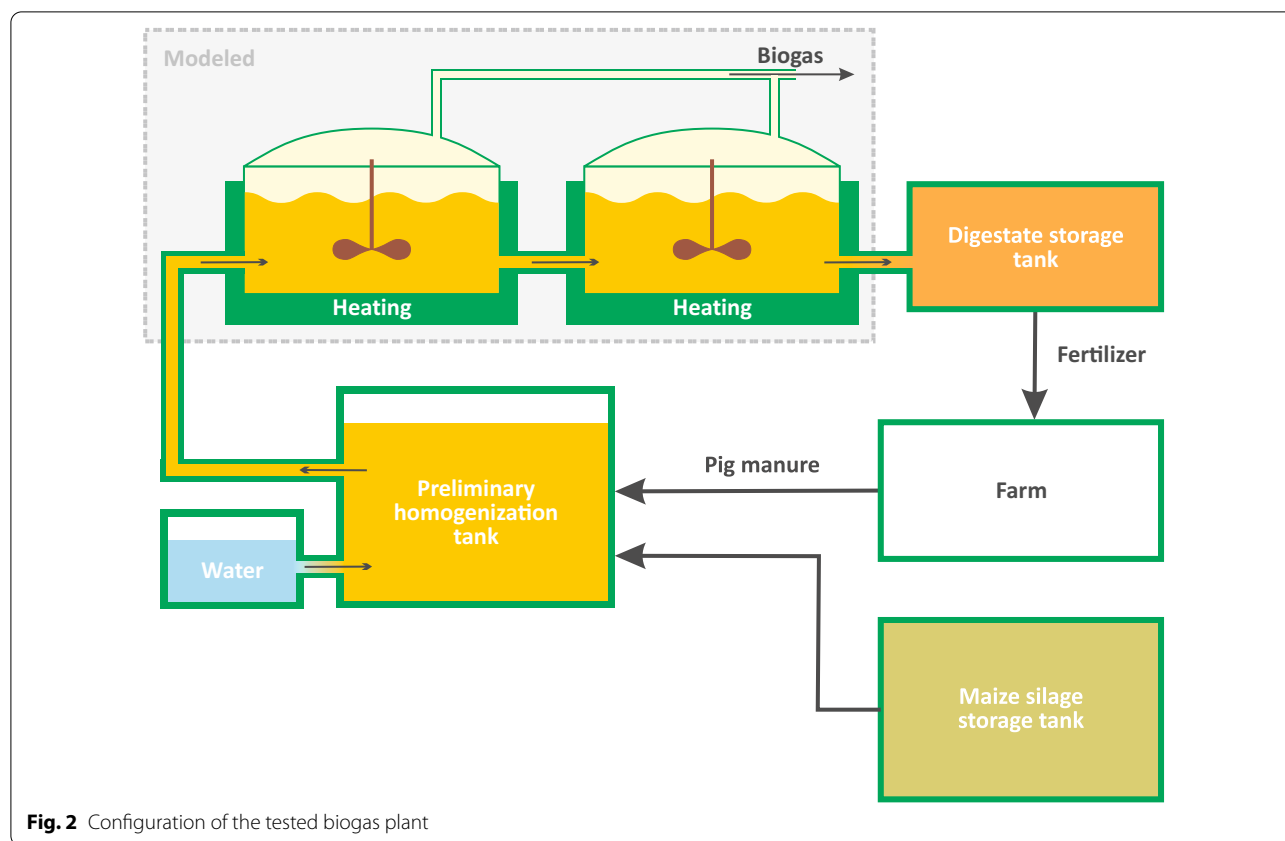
Modeled

Biogas

Heating

Heating

Digestate storage tank

Fertilizer

Preliminary homogenization tank

Pig manure

Farm

Water

Maize silage storage tank

**Fig. 2** Configuration of the tested biogas plant